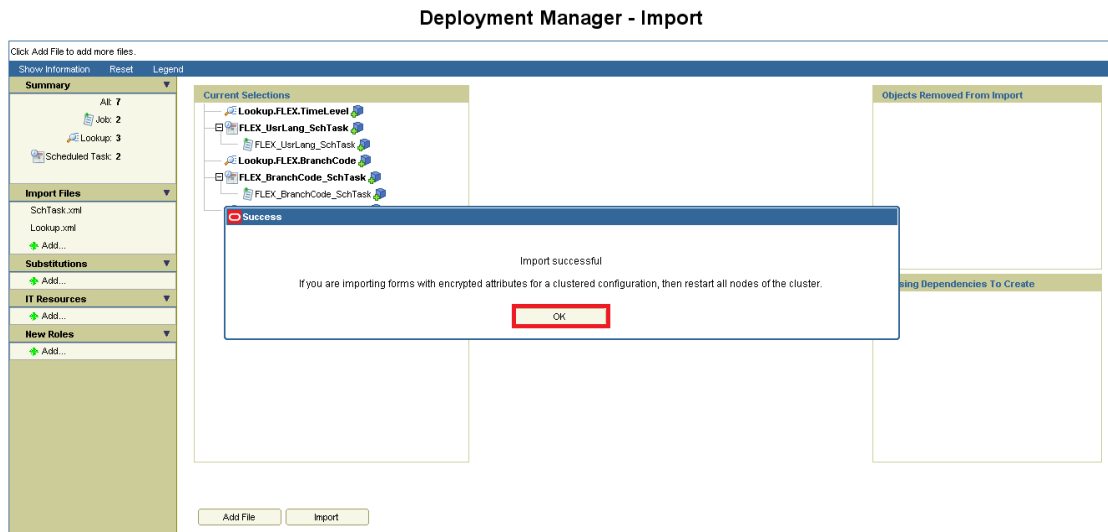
Deployment Manager - Import

Click Add File to add more files.

Show Information Reset Legend

Summary

All: 7
Job: 2
Lookup: 3
Scheduled Task: 2

Import Files

SchTask.xml
Lookup.xml
Add...

Substitutions

Add...

IT Resources

Add...

New Roles

Add...

Current Selections

Lookup.FLEX.TimeLevel
FLEX_UsrLang_SchTask
FLEX_UsrLang_SchTask
Lookup.FLEX.BranchCode
FLEX_BranchCode_SchTask
FLEX_BranchCode_SchTask

Objects Removed From Import

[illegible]sing Dependencies To Create

Success

Import successful

If you are importing forms with encrypted attributes for a clustered configuration, then restart all nodes of the cluster.

OK

Add File Import